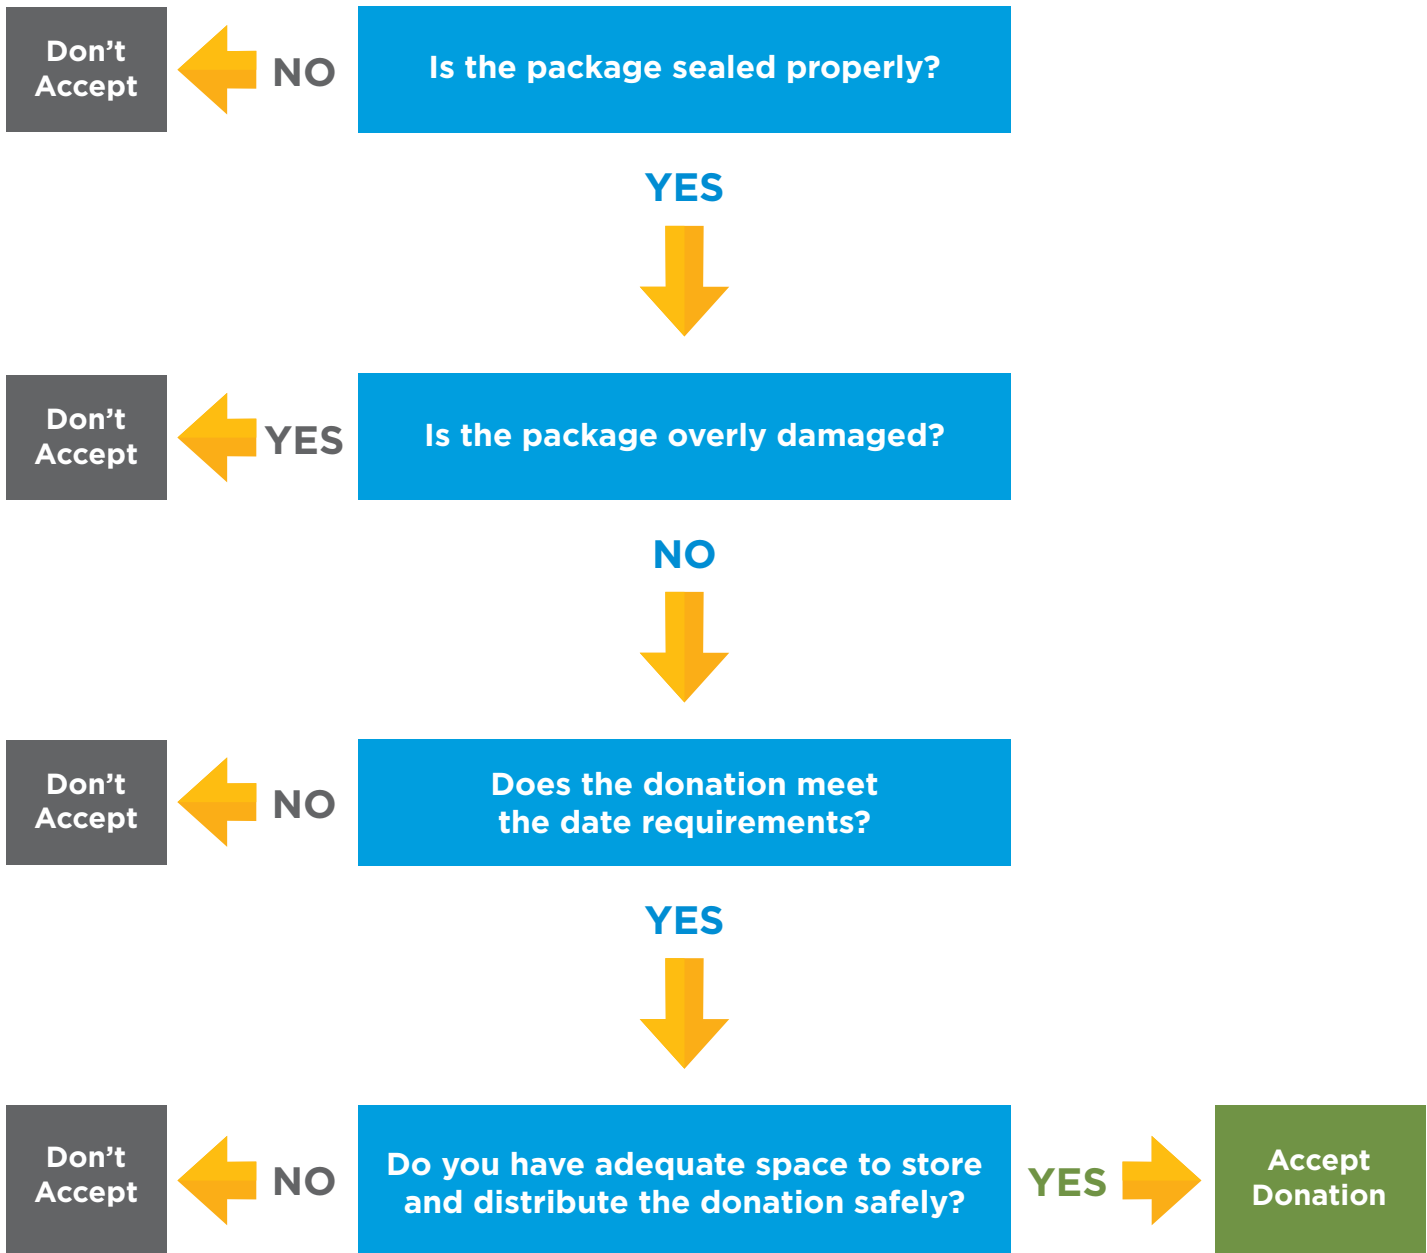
Don't Accept

NO

Is the package sealed properly?

YES

Don't Accept

YES

Is the package overly damaged?

NO

Don't Accept

NO

Does the donation meet the date requirements?

YES

Don't Accept

NO

Do you have adequate space to store and distribute the donation safely?

YES

Accept Donation